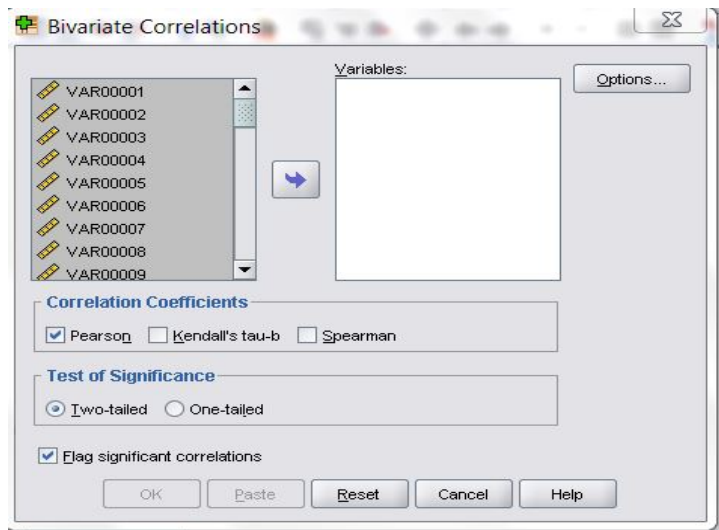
Bivariate Correlations

VAR00001
VAR00002
VAR00003
VAR00004
VAR00005
VAR00006
VAR00007
VAR00008
VAR00009

Variables:

Options...

Correlation Coefficients
Pearson
Kendall's tau-b
Spearman

Test of Significance
Two-tailed
One-tailed

Flag significant correlations

OK
Paste
Reset
Cancel
Help